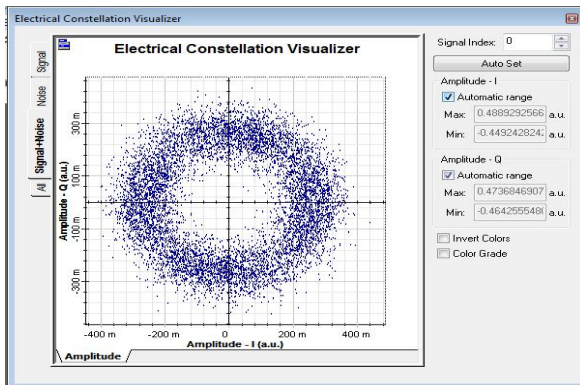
Electrical Constellation Visualizer

Signal
Noise
Signal+Noise
All

Electrical Constellation Visualizer

Amplitude - Q (a.u.)
300 m
100 m
-100 m
-300 m

-400 m
-200 m
0
200 m
400 m
Amplitude - I (a.u.)

Amplitude

Signal Index: 0
Auto Set

Amplitude - I
Automatic range
Max: 0.4889292566 a.u.
Min: -0.4492428242 a.u.

Amplitude - Q
Automatic range
Max: 0.4736846907 a.u.
Min: -0.4642555486 a.u.

Invert Colors
Color Grade